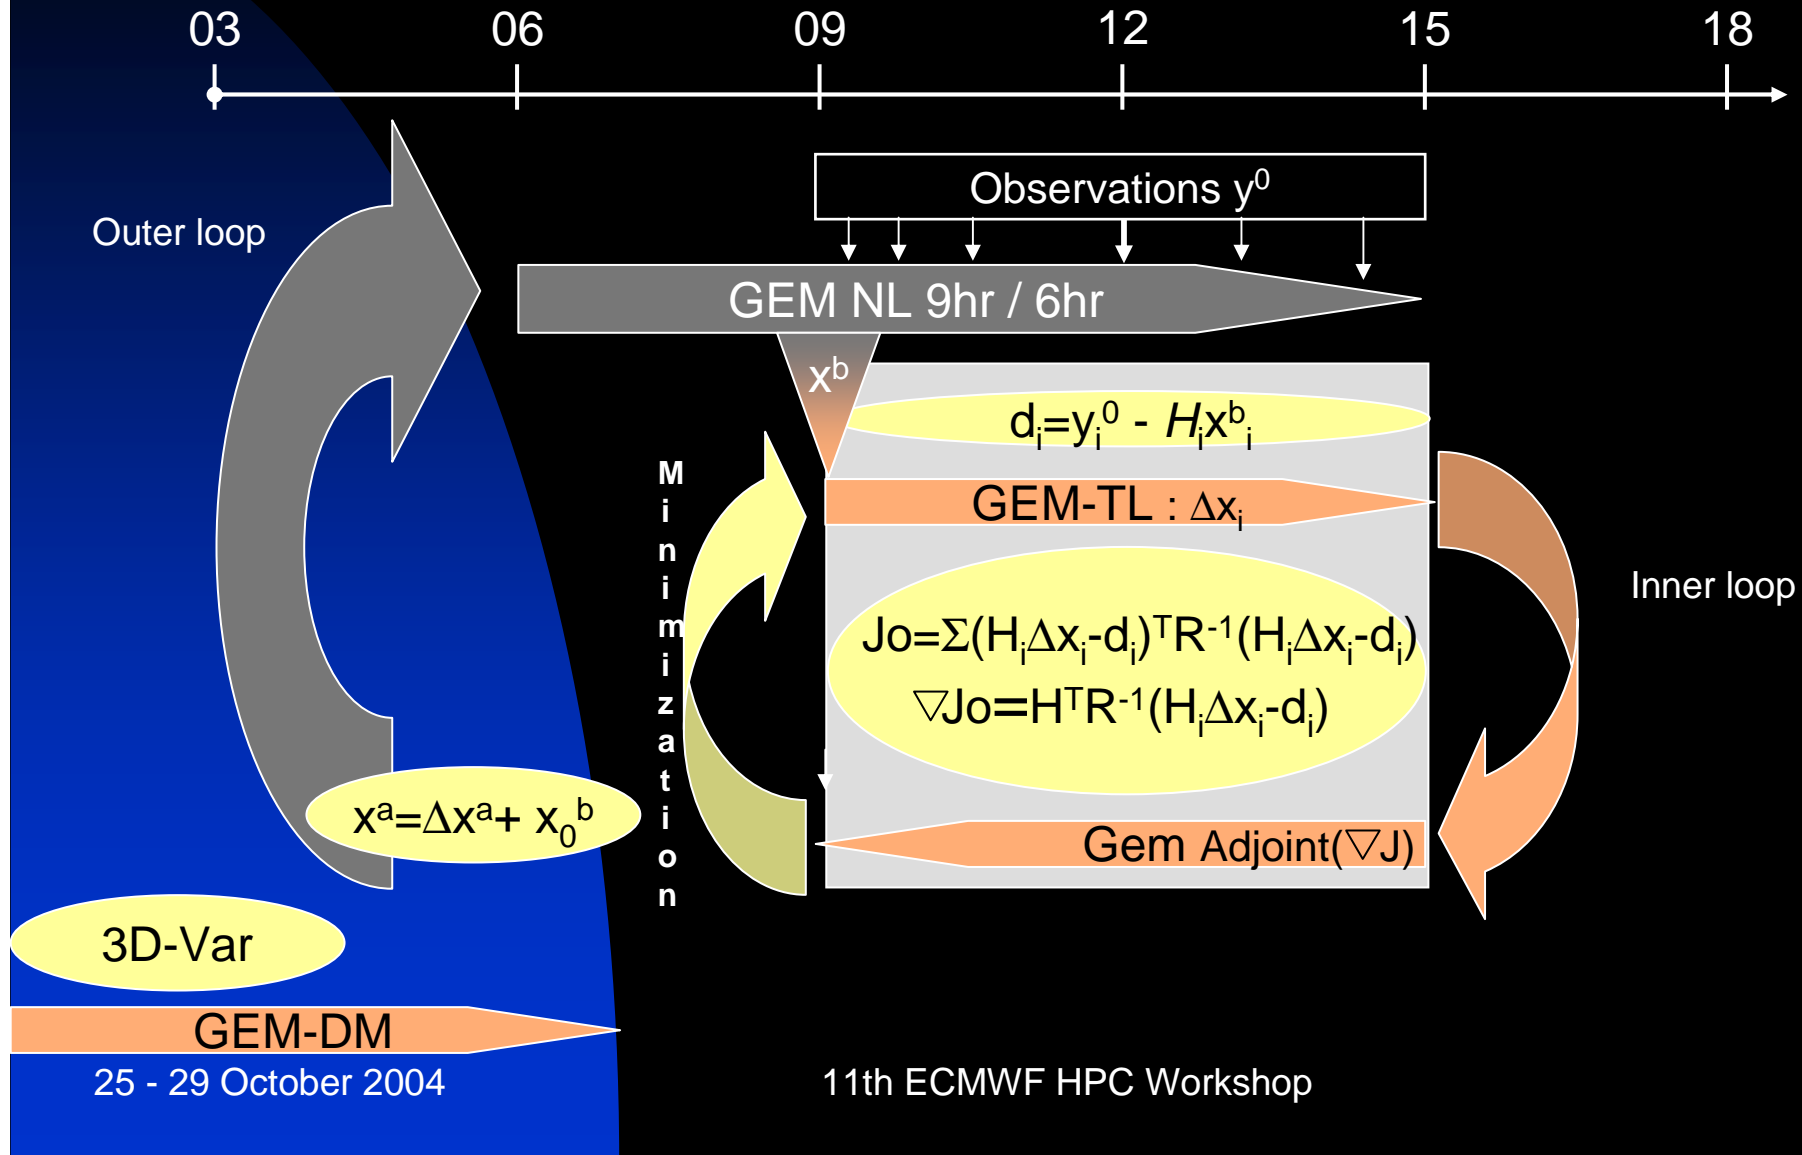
03 06 09 12 15 18

Outer loop

Observations $y^0$

GEM NL 9hr / 6hr

$x^b$

$d_i=y_i^0$ - $H_ix^b_i$

GEM-TL : $\Delta x_i$

Minimization

$Jo=\Sigma(H_i\Delta x_i-d_i)^TR^{-1}(H_i\Delta x_i-d_i)$

$\nabla Jo=H^TR^{-1}(H_i\Delta x_i-d_i)$

Inner loop

$x^a=\Delta x^a+ x_0^b$

Gem Adjoint($\nabla$J)

3D-Var

GEM-DM

25 - 29 October 2004

11th ECMWF HPC Workshop